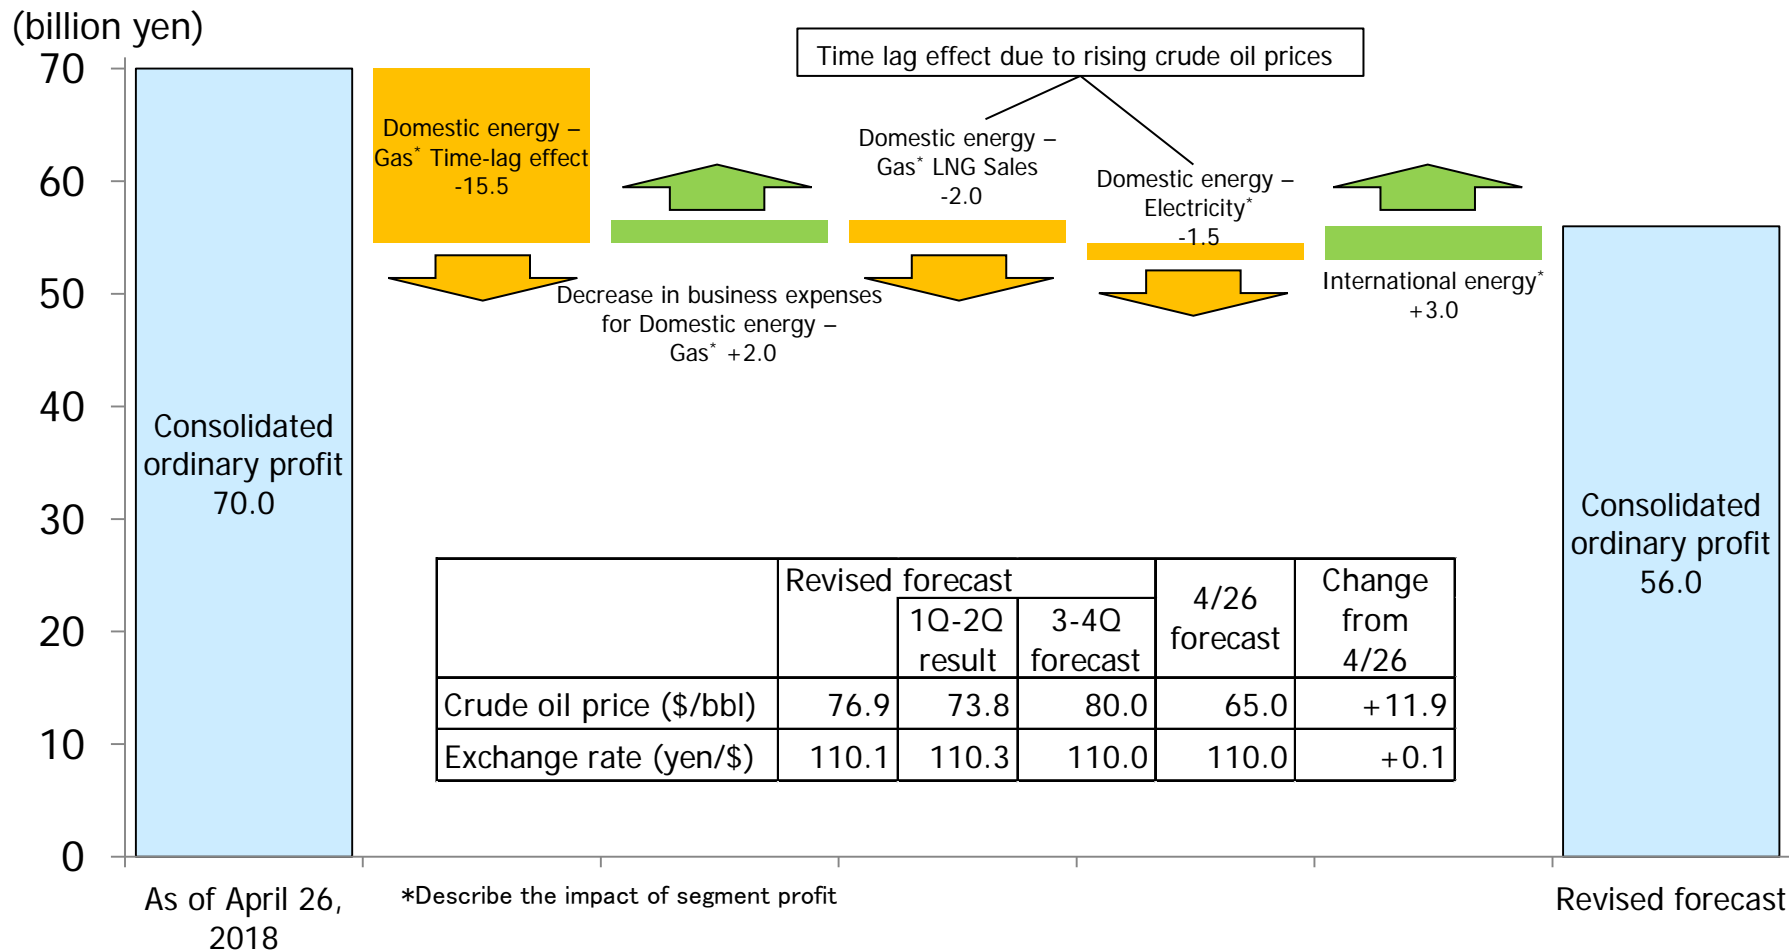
(billion yen)

70
60
50
40
30
20
10
0

Time lag effect due to rising crude oil prices

Consolidated ordinary profit 70.0

Domestic energy – Gas* Time-lag effect -15.5

Decrease in business expenses for Domestic energy – Gas* +2.0

Domestic energy – Gas* LNG Sales -2.0

Domestic energy – Electricity* -1.5

International energy* +3.0

Consolidated ordinary profit 56.0

| | Revised forecast | | | 4/26 forecast | Change from 4/26 |
|---|---|---|---|---|---|
| | | 1Q-2Q result | 3-4Q forecast | | |
| Crude oil price (\$/bbl) | 76.9 | 73.8 | 80.0 | 65.0 | +11.9 |
| Exchange rate (yen/\$) | 110.1 | 110.3 | 110.0 | 110.0 | +0.1 |

As of April 26, 2018

*Describe the impact of segment profit

Revised forecast